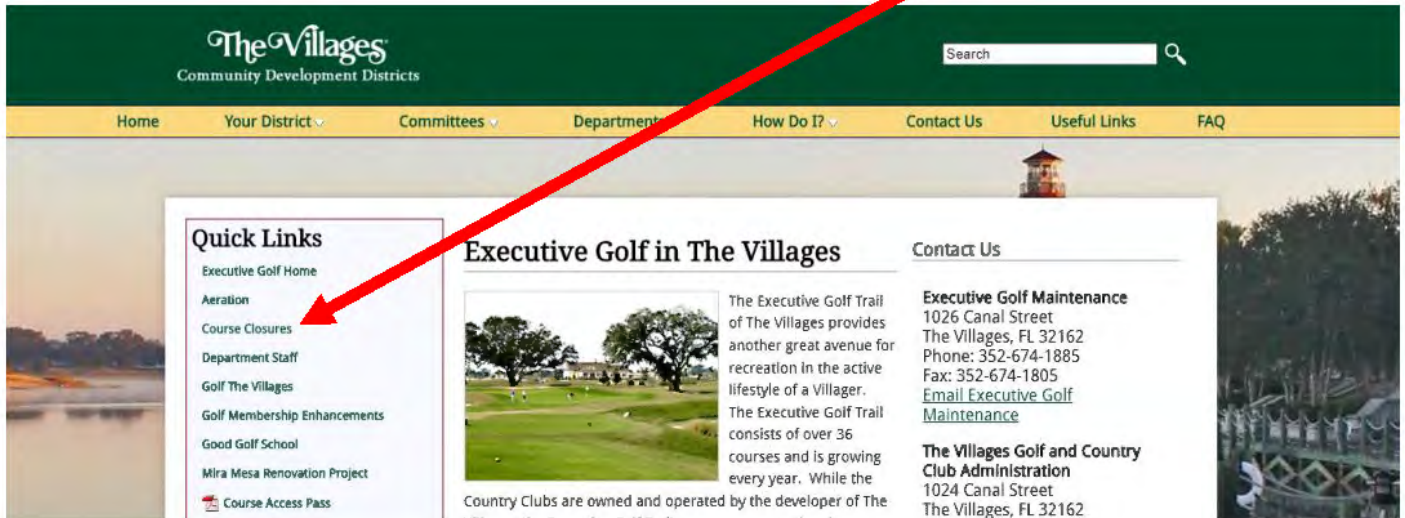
The Villages
Community Development Districts

Search

Home | Your District | Committees | Departments | How Do I? | Contact Us | Useful Links | FAQ

Quick Links
Executive Golf Home
Aeration
Course Closures
Department Staff
Golf The Villages
Golf Membership Enhancements
Good Golf School
Mira Mesa Renovation Project
Course Access Pass

Executive Golf in The Villages

The Executive Golf Trail of The Villages provides another great avenue for recreation in the active lifestyle of a Villager. The Executive Golf Trail consists of over 36 courses and is growing every year. While the Country Clubs are owned and operated by the developer of The

Contact Us

Executive Golf Maintenance
1026 Canal Street
The Villages, FL 32162
Phone: 352-674-1885
Fax: 352-674-1805
Email Executive Golf Maintenance

The Villages Golf and Country Club Administration
1024 Canal Street
The Villages, FL 32162